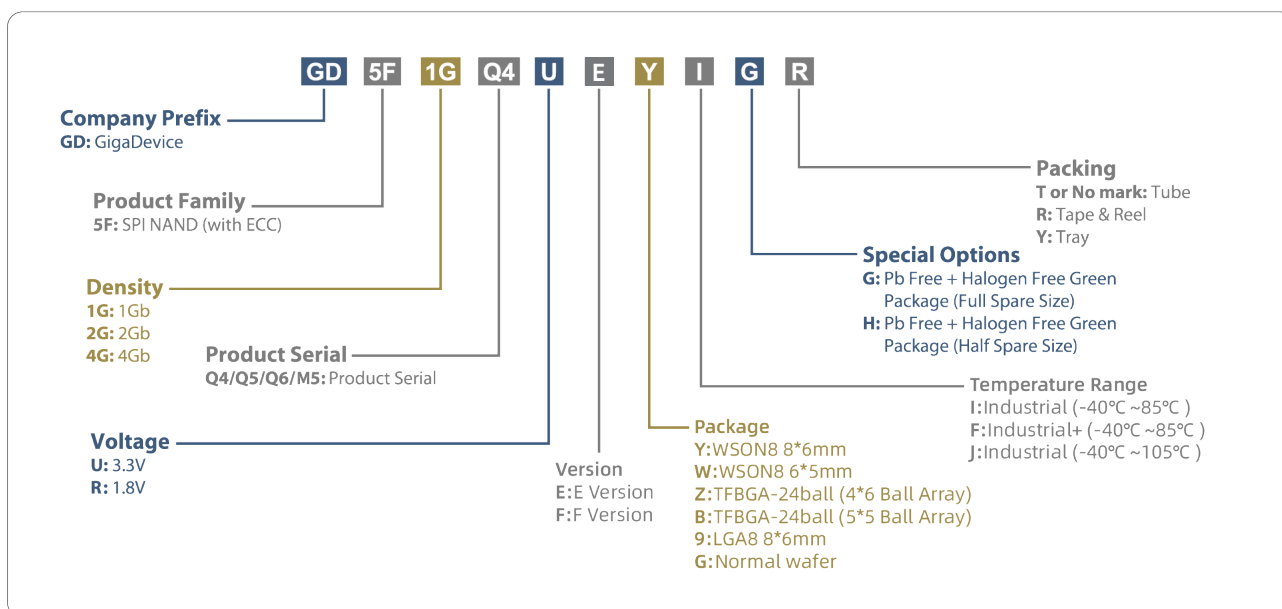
GD 5F 1G Q4 U E Y I G R

Company Prefix
GD: GigaDevice

Product Family
5F: SPI NAND (with ECC)

Density
1G: 1Gb
2G: 2Gb
4G: 4Gb

Product Serial
Q4/Q5/Q6/M5: Product Serial

Voltage
U: 3.3V
R: 1.8V

Version
E:E Version
F:F Version

Package
Y:WSON8 8*6mm
W:WSON8 6*5mm
Z:TFBGA-24ball (4*6 Ball Array)
B:TFBGA-24ball (5*5 Ball Array)
9:LGA8 8*6mm
G:Normal wafer

Temperature Range
I:Industrial (-40℃ ~85℃ )
F:Industrial+ (-40℃ ~85℃ )
J:Industrial (-40℃ ~105℃ )

Special Options
G: Pb Free + Halogen Free Green Package (Full Spare Size)
H: Pb Free + Halogen Free Green Package (Half Spare Size)

Packing
T or No mark: Tube
R: Tape & Reel
Y: Tray